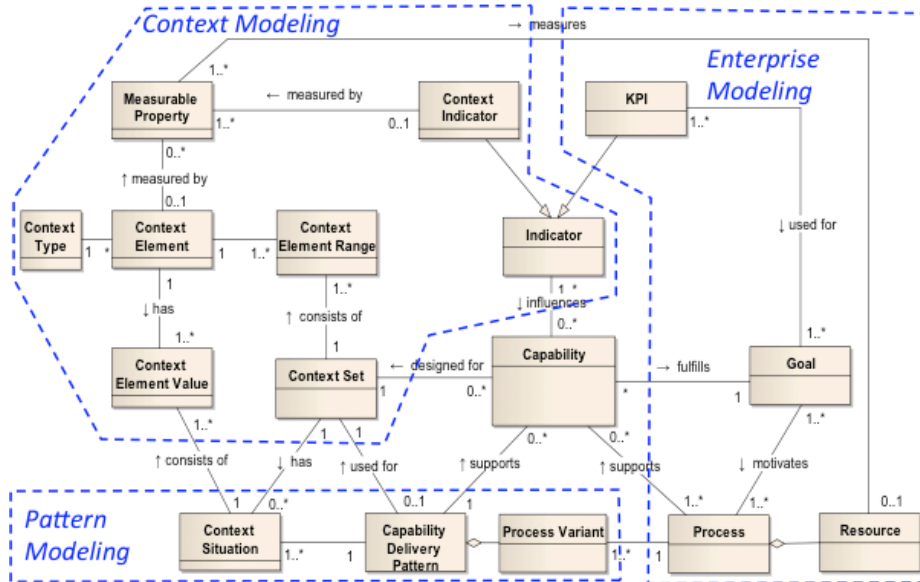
Context Modeling

Enterprise Modeling

Pattern Modeling

→ measures

1..*

Measurable Property

← measured by

1..*

0..1

Context Indicator

KPI

1..*

0..*

↑ measured by

0..1

Context Type

1

*

Context Element

1

1..*

Context Element Range

Indicator

↓ used for

1

↓ has

1..*

1..*

↑ consists of

1

1..*

↓ influences

0..*

1..*

Context Element Value

Context Set

← designed for

1

0..*

Capability

→ fulfills

*

1

Goal

1..*

1..*

↑ consists of

1

1

↓ has

↑ used for

0..*

↑ supports

0..*

↑ supports

↓ motivates

1

0..*

0..1

1..*

1..*

0..1

Context Situation

1..*

1

Capability Delivery Pattern

Process Variant

1..*

1

Process

Resource